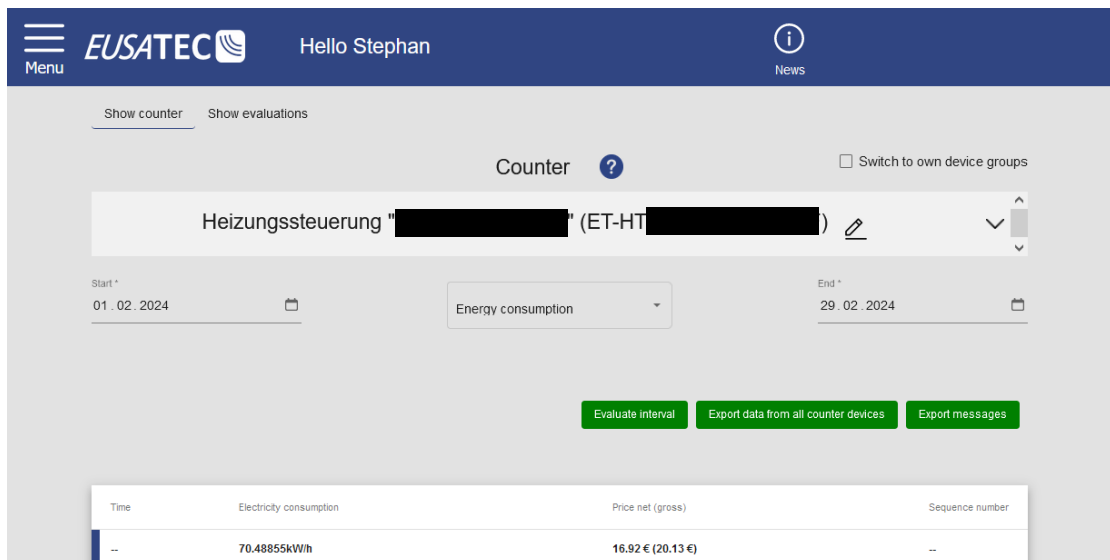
Menu EUSATEC Hello Stephan News

Show counter Show evaluations

Counter ?

Switch to own device groups

Heizungssteuerung "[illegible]" (ET-HT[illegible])

Start *
01 . 02 . 2024

Energy consumption

End *
29 . 02 . 2024

Evaluate interval Export data from all counter devices Export messages

| Time | Electricity consumption | Price net (gross) | Sequence number |
|---|---|---|---|
| -- | 70.48855kW/h | 16.92 € (20.13 €) | -- |